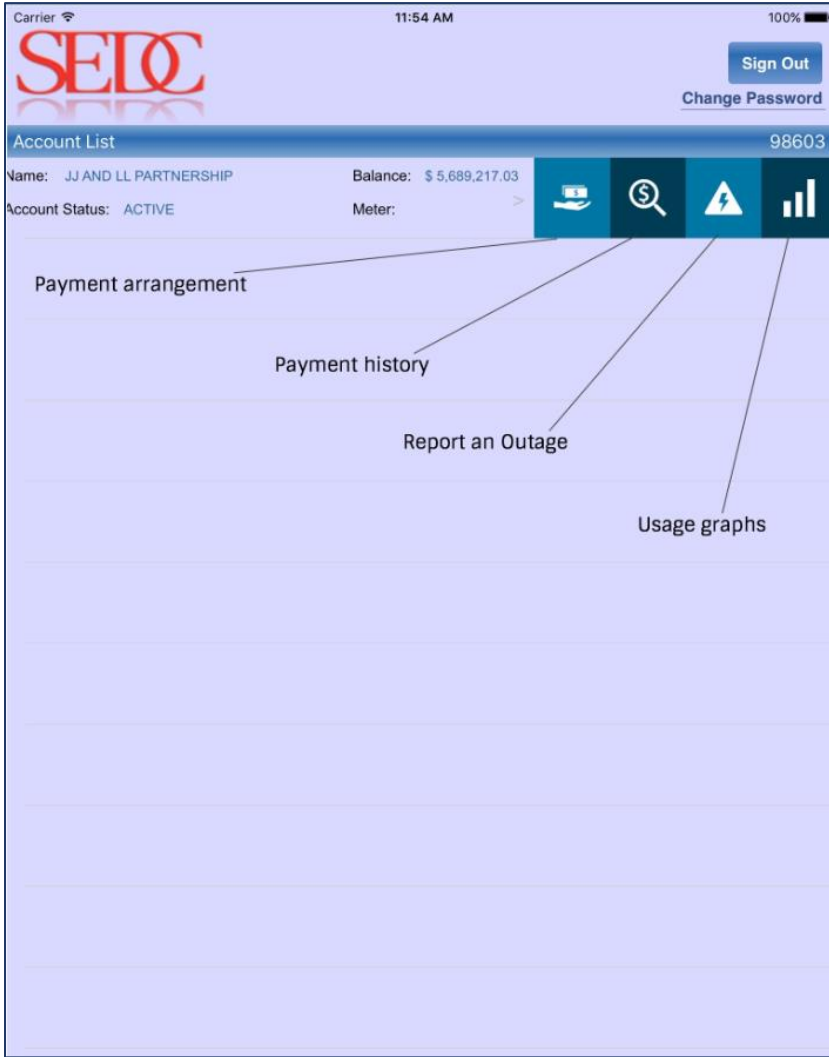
Carrier

11:54 AM

100%

SEDC

Sign Out

Change Password

Account List

98603

Name: JJ AND LL PARTNERSHIP

Balance: $ 5,689,217.03

Account Status: ACTIVE

Meter:

>

Payment arrangement

Payment history

Report an Outage

Usage graphs